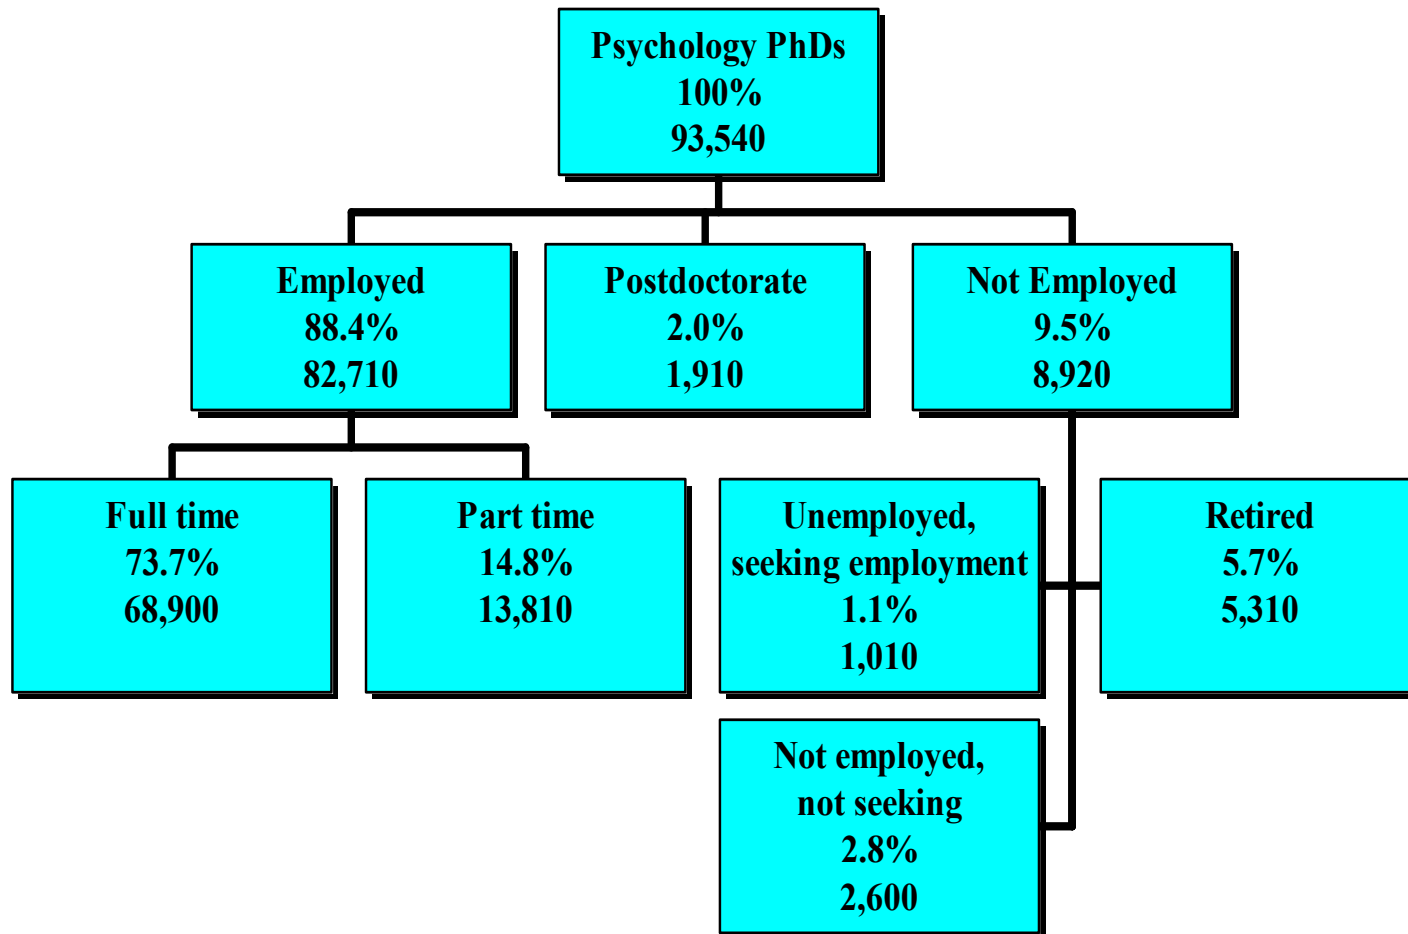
Psychology PhDs
100%
93,540

Employed
88.4%
82,710

Postdoctorate
2.0%
1,910

Not Employed
9.5%
8,920

Full time
73.7%
68,900

Part time
14.8%
13,810

Unemployed, seeking employment
1.1%
1,010

Retired
5.7%
5,310

Not employed, not seeking
2.8%
2,600